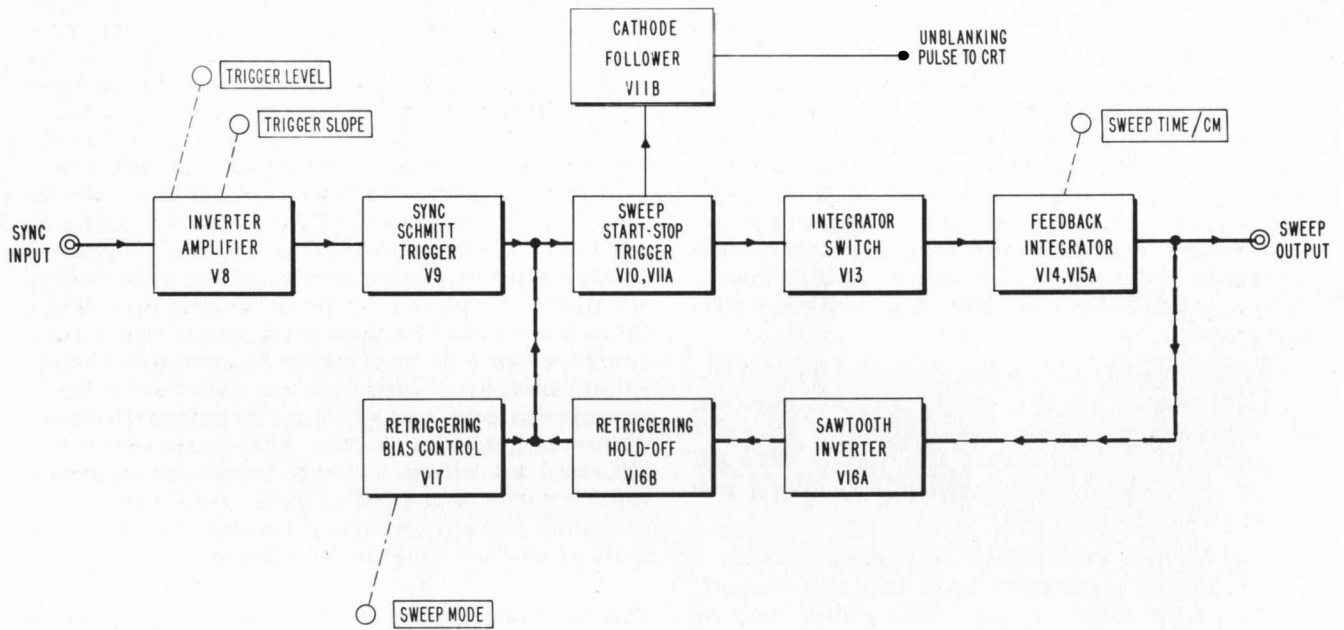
CATHODE FOLLOWER V11B

UNBLANKING PULSE TO CRT

TRIGGER LEVEL

TRIGGER SLOPE

SWEEP TIME/CM

SYNC INPUT

INVERTER AMPLIFIER V8

SYNC SCHMITT TRIGGER V9

SWEEP START-STOP TRIGGER V10, V11A

INTEGRATOR SWITCH V13

FEEDBACK INTEGRATOR V14, V15A

SWEEP OUTPUT

RETRIGGERING BIAS CONTROL V17

RETRIGGERING HOLD-OFF V16B

SAWTOOTH INVERTER V16A

SWEEP MODE